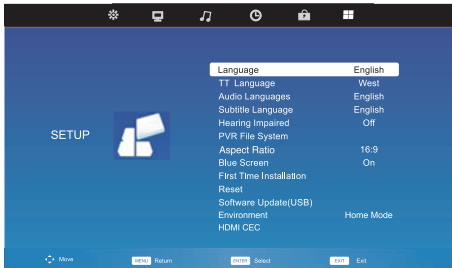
SETUP

| | |
|---|---|
| Language | English |
| TT Language | West |
| Audio Languages | English |
| Subtitle Language | English |
| Hearing Impaired | Off |
| PVR File System | |
| Aspect Ratio | 16:9 |
| Blue Screen | On |
| First Time Installation | |
| Reset | |
| Software Update(USB) | |
| Environment | Home Mode |
| HDMI CEC | |

Move MENU Return ENTER Select EXIT Exit